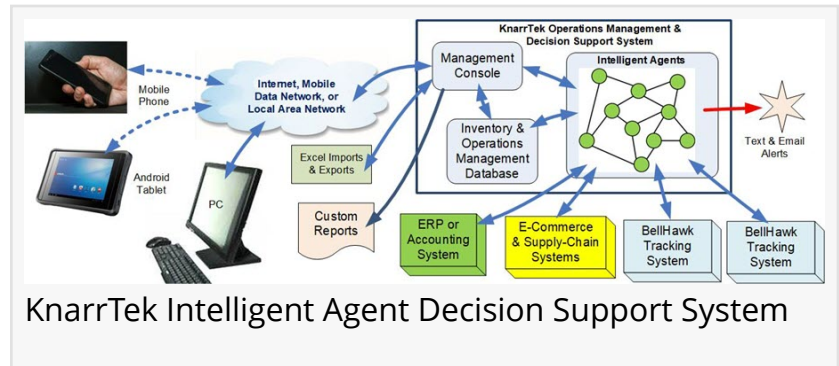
KnarrTek Operations Management & Decision Support System

Mobile Phone

Internet, Mobile Data Network, or Local Area Network

Management Console

Intelligent Agents

Android Tablet

PC

Excel Imports & Exports

Inventory & Operations Management Database

Text & Email Alerts

Custom Reports

ERP or Accounting System

E-Commerce & Supply-Chain Systems

BellHawk Tracking System

BellHawk Tracking System

KnarrTek Intelligent Agent Decision Support System